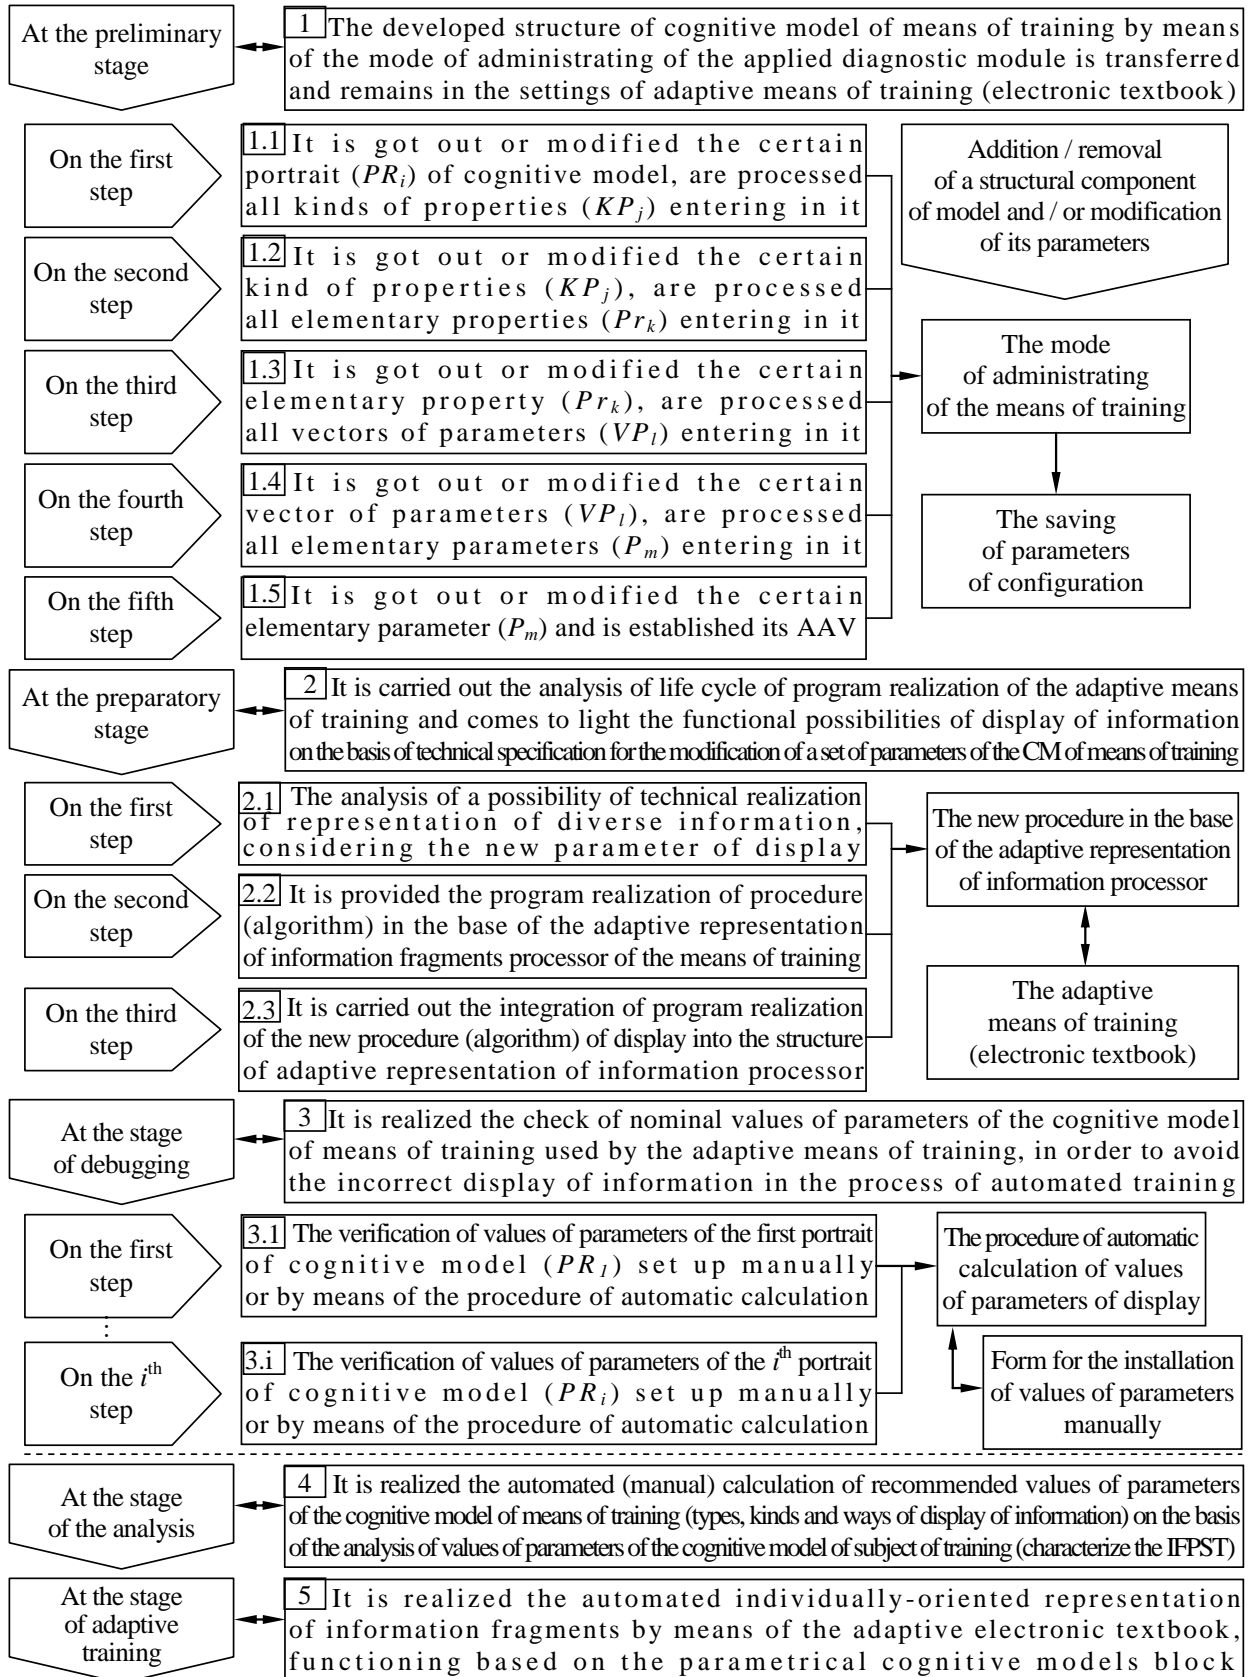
At the preliminary stage

1 The developed structure of cognitive model of means of training by means of the mode of administrating of the applied diagnostic module is transferred and remains in the settings of adaptive means of training (electronic textbook)

On the first step

1.1 It is got out or modified the certain portrait ($PR_i$) of cognitive model, are processed all kinds of properties ($KP_j$) entering in it

Addition / removal of a structural component of model and / or modification of its parameters

On the second step

1.2 It is got out or modified the certain kind of properties ($KP_j$), are processed all elementary properties ($Pr_k$) entering in it

On the third step

1.3 It is got out or modified the certain elementary property ($Pr_k$), are processed all vectors of parameters ($VP_l$) entering in it

The mode of administrating of the means of training

On the fourth step

1.4 It is got out or modified the certain vector of parameters ($VP_l$), are processed all elementary parameters ($P_m$) entering in it

The saving of parameters of configuration

On the fifth step

1.5 It is got out or modified the certain elementary parameter ($P_m$) and is established its AAV

At the preparatory stage

2 It is carried out the analysis of life cycle of program realization of the adaptive means of training and comes to light the functional possibilities of display of information on the basis of technical specification for the modification of a set of parameters of the CM of means of training

On the first step

2.1 The analysis of a possibility of technical realization of representation of diverse information, considering the new parameter of display

The new procedure in the base of the adaptive representation of information processor

On the second step

2.2 It is provided the program realization of procedure (algorithm) in the base of the adaptive representation of information fragments processor of the means of training

On the third step

2.3 It is carried out the integration of program realization of the new procedure (algorithm) of display into the structure of adaptive representation of information processor

The adaptive means of training (electronic textbook)

At the stage of debugging

3 It is realized the check of nominal values of parameters of the cognitive model of means of training used by the adaptive means of training, in order to avoid the incorrect display of information in the process of automated training

On the first step

3.1 The verification of values of parameters of the first portrait of cognitive model ($PR_1$) set up manually or by means of the procedure of automatic calculation

The procedure of automatic calculation of values of parameters of display

⋮

On the $i^{th}$ step

3.i The verification of values of parameters of the $i^{th}$ portrait of cognitive model ($PR_i$) set up manually or by means of the procedure of automatic calculation

Form for the installation of values of parameters manually

At the stage of the analysis

4 It is realized the automated (manual) calculation of recommended values of parameters of the cognitive model of means of training (types, kinds and ways of display of information) on the basis of the analysis of values of parameters of the cognitive model of subject of training (characterize the IFPST)

At the stage of adaptive training

5 It is realized the automated individually-oriented representation of information fragments by means of the adaptive electronic textbook, functioning based on the parametrical cognitive models block